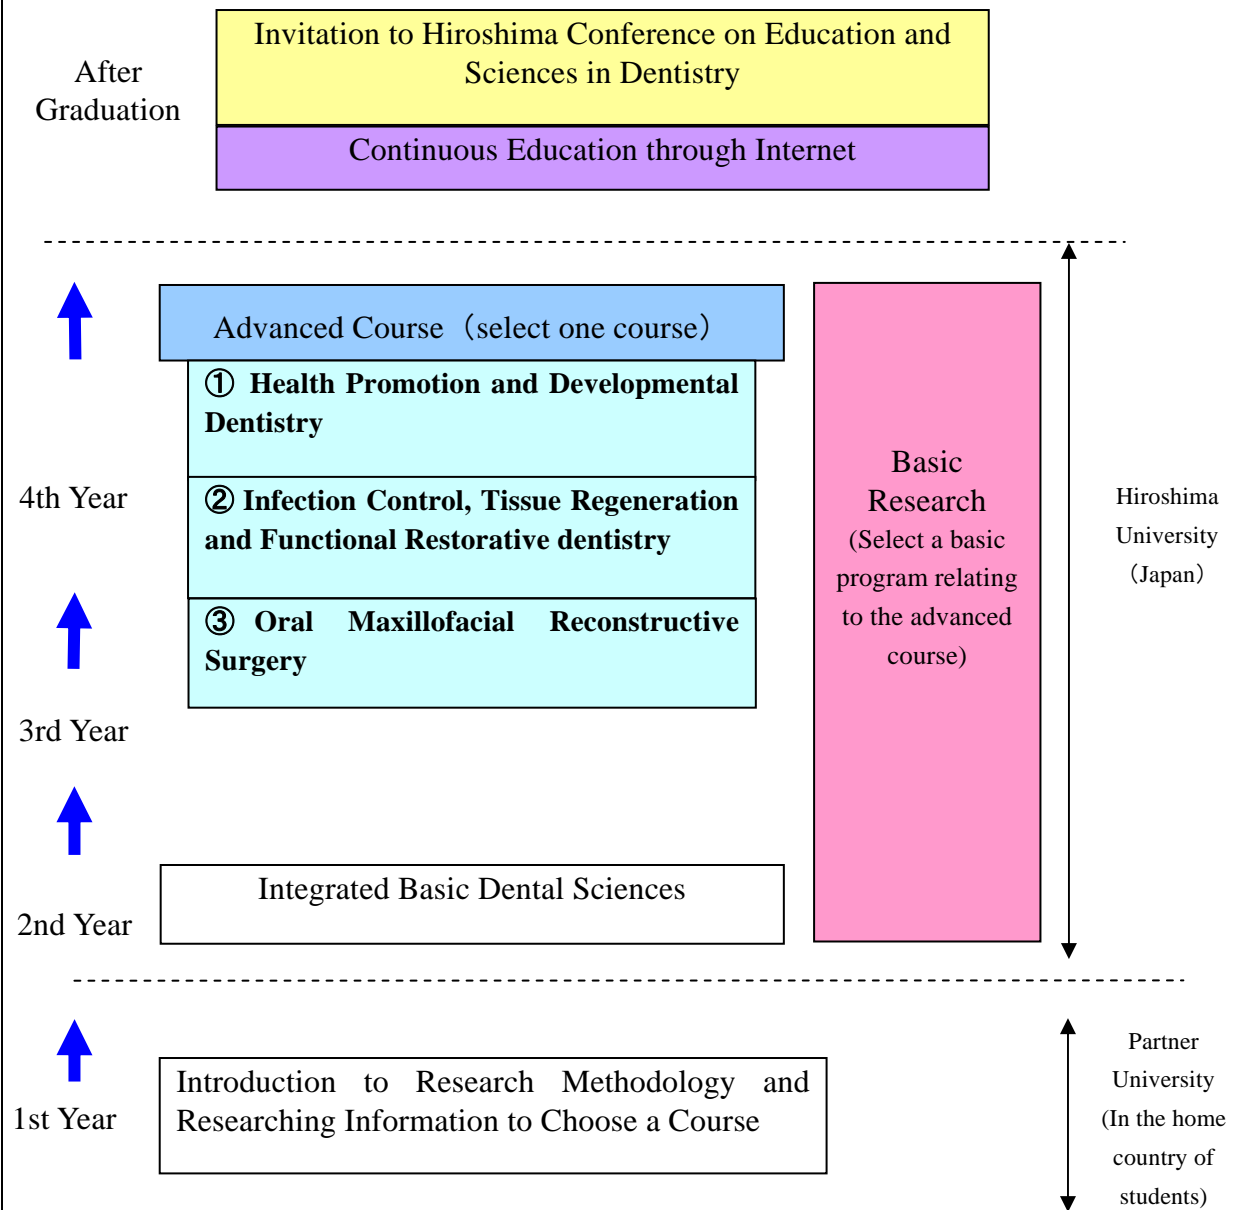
After Graduation

Invitation to Hiroshima Conference on Education and Sciences in Dentistry

Continuous Education through Internet

Advanced Course（select one course）

① Health Promotion and Developmental Dentistry

② Infection Control, Tissue Regeneration and Functional Restorative dentistry

③ Oral Maxillofacial Reconstructive Surgery

Basic Research (Select a basic program relating to the advanced course)

Hiroshima University（Japan）

4th Year

3rd Year

2nd Year

Integrated Basic Dental Sciences

1st Year

Introduction to Research Methodology and Researching Information to Choose a Course

Partner University (In the home country of students)